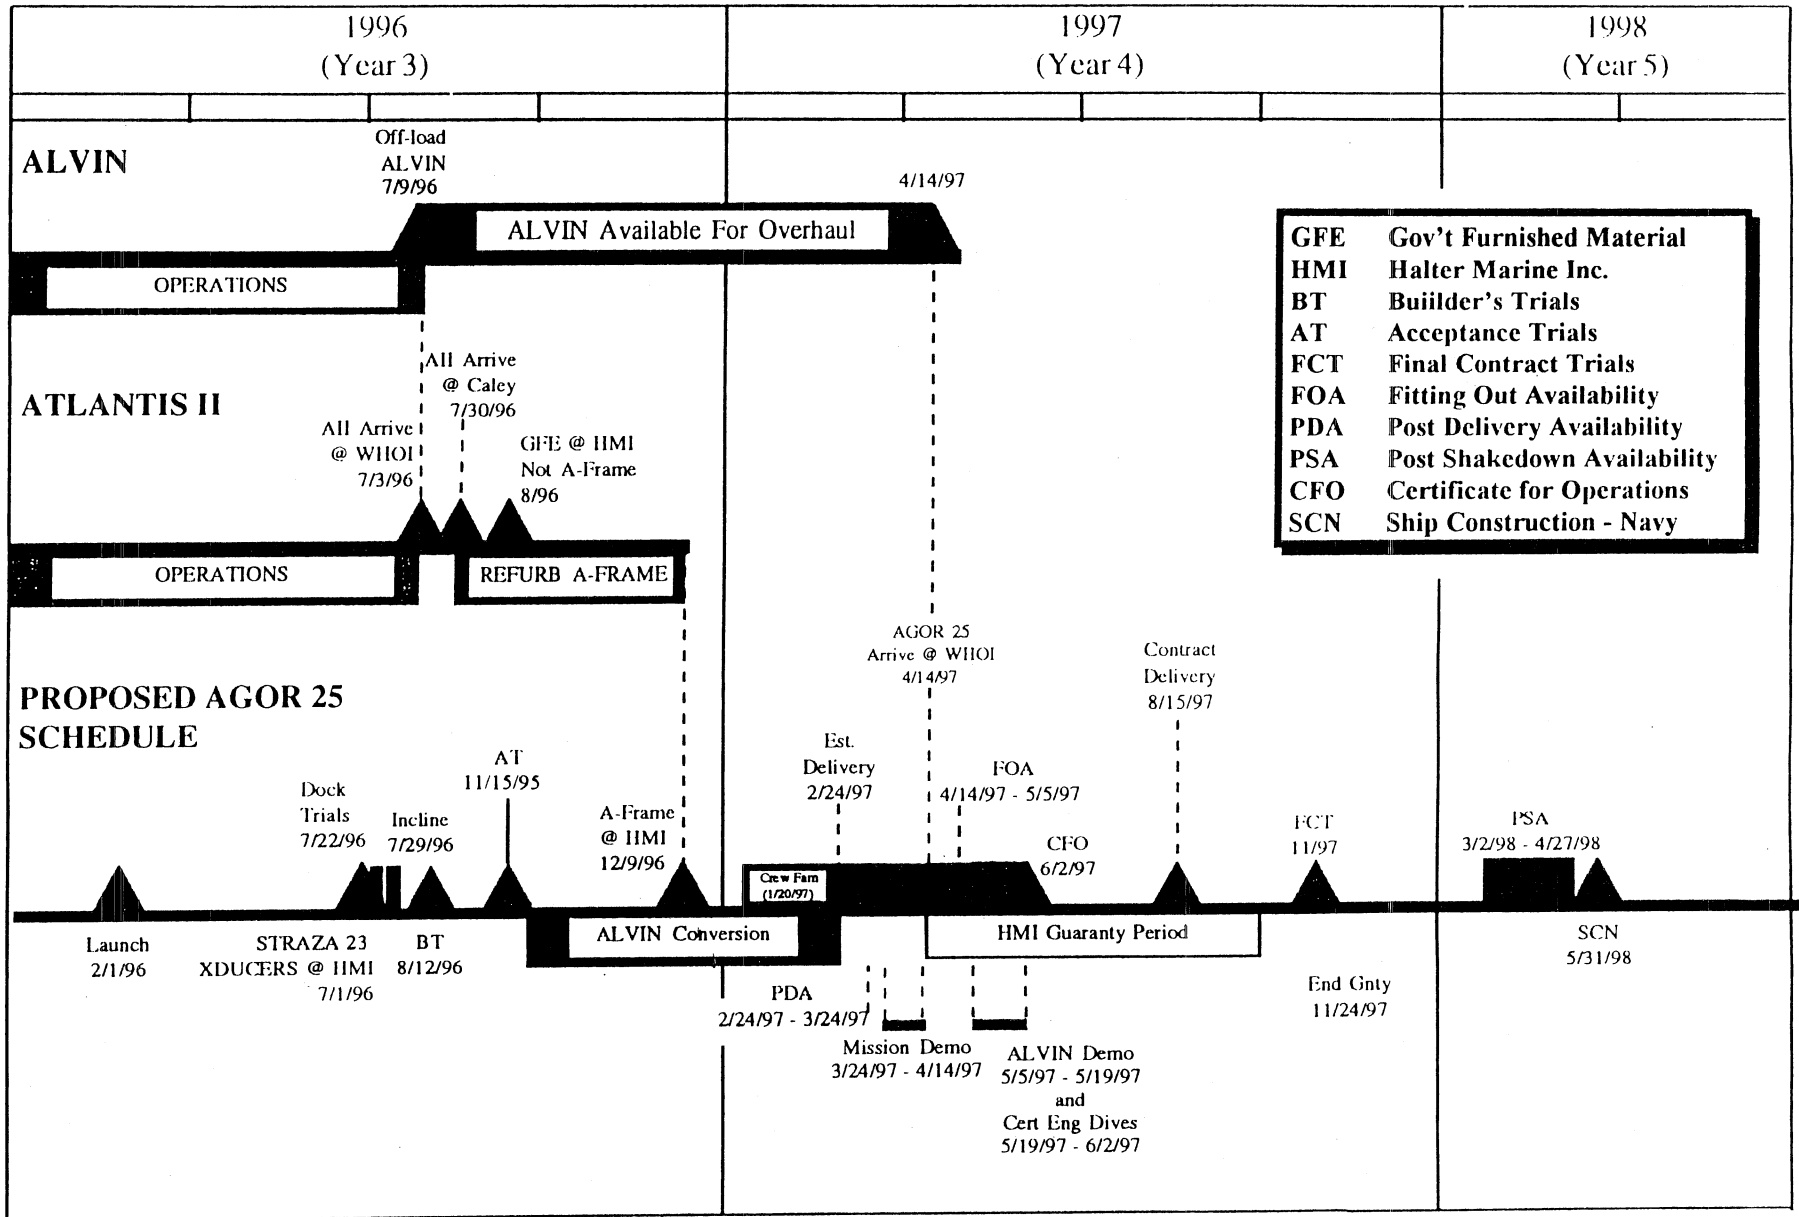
1996
(Year 3)

1997
(Year 4)

1998
(Year 5)

ALVIN

Off-load ALVIN 7/9/96

4/14/97

ALVIN Available For Overhaul

OPERATIONS

| GFE | Gov't Furnished Material |
|---|---|
| HMI | Halter Marine Inc. |
| BT | Buiilder's Trials |
| AT | Acceptance Trials |
| FCT | Final Contract Trials |
| FOA | Fitting Out Availability |
| PDA | Post Delivery Availability |
| PSA | Post Shakedown Availability |
| CFO | Certificate for Operations |
| SCN | Ship Construction - Navy |

ATLANTIS II

All Arrive @ Caley 7/30/96

All Arrive @ WHOI 7/3/96

GFE @ HMI Not A-Frame 8/96

OPERATIONS

REFURB A-FRAME

PROPOSED AGOR 25 SCHEDULE

AGOR 25 Arrive @ WHOI 4/14/97

Contract Delivery 8/15/97

Est. Delivery 2/24/97

FOA 4/14/97 - 5/5/97

Dock Trials 7/22/96

Incline 7/29/96

AT 11/15/95

A-Frame @ HMI 12/9/96

CFO 6/2/97

FCT 11/97

PSA 3/2/98 - 4/27/98

Crew Fam (1/20/97)

Launch 2/1/96

STRAZA 23 XDUCERS @ HMI 7/1/96

BT 8/12/96

ALVIN Conversion

HMI Guaranty Period

SCN 5/31/98

End Gnty 11/24/97

PDA 2/24/97 - 3/24/97

Mission Demo 3/24/97 - 4/14/97

ALVIN Demo 5/5/97 - 5/19/97 and Cert Eng Dives 5/19/97 - 6/2/97